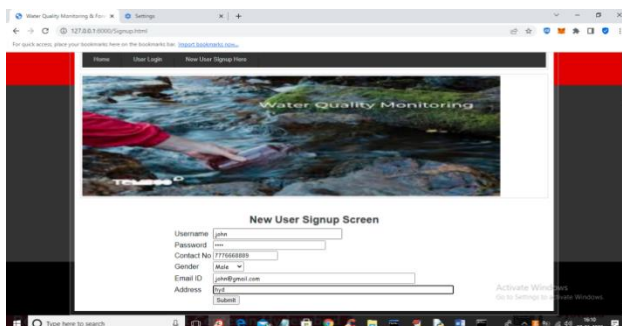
Water Quality Monitoring & Fore ×   Settings ×   +

127.0.0.1:8000/Signup.html

For quick access, place your bookmarks here on the bookmarks bar. Import bookmarks now...

Home   User Login   New User Signup Here

Water Quality Monitoring

New User Signup Screen

Username john

Password ••••

Contact No 7776666889

Gender Male

Email ID john@gmail.com

Address hyd

Submit

Activate Windows
Go to Settings to activate Windows

Type here to search